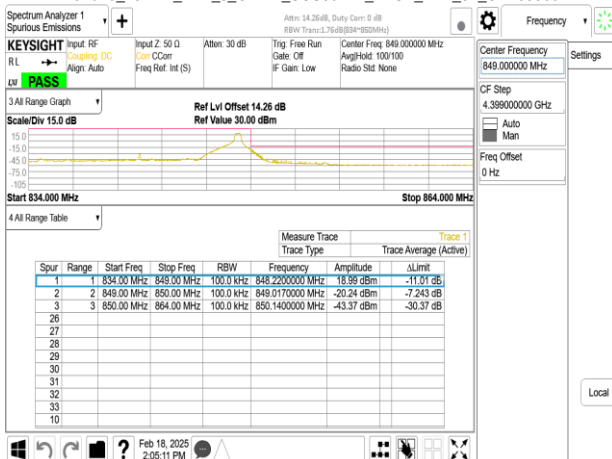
Spectrum Analyzer 1
Spurious Emissions

Attn: 14.26dB, Duty Corr: 0 dB
RBW Trans:1.76dB(834~850MHz)

Frequency

KEYSIGHT Input: RF
RL Coupling: DC
Align: Auto
PASS

Input Z: 50 Ω
Corr CCorr
Freq Ref: Int (S)

Atten: 30 dB

Trig: Free Run
Gate: Off
IF Gain: Low

Center Freq: 849.000000 MHz
Avg|Hold: 100/100
Radio Std: None

Center Frequency
849.000000 MHz

Settings

CF Step
4.399000000 GHz
Auto
Man

Freq Offset
0 Hz

3 All Range Graph
Scale/Div 15.0 dB
Ref Lvl Offset 14.26 dB
Ref Value 30.00 dBm

15.0
-15.0
-45.0
-75.0
-105

Start 834.000 MHz
Stop 864.000 MHz

4 All Range Table

Measure Trace | Trace 1
Trace Type | Trace Average (Active)

| Spur | Range | Start Freq | Stop Freq | RBW | Frequency | Amplitude | ΔLimit |
|---|---|---|---|---|---|---|---|
| 1 | 1 | 834.00 MHz | 849.00 MHz | 100.0 kHz | 848.2200000 MHz | 18.99 dBm | -11.01 dB |
| 2 | 2 | 849.00 MHz | 850.00 MHz | 100.0 kHz | 849.0170000 MHz | -20.24 dBm | -7.243 dB |
| 3 | 3 | 850.00 MHz | 864.00 MHz | 100.0 kHz | 850.1400000 MHz | -43.37 dBm | -30.37 dB |
| 26 | | | | | | | |
| 27 | | | | | | | |
| 28 | | | | | | | |
| 29 | | | | | | | |
| 30 | | | | | | | |
| 31 | | | | | | | |
| 32 | | | | | | | |
| 33 | | | | | | | |
| 10 | | | | | | | |

Local

Feb 18, 2025
2:05:11 PM